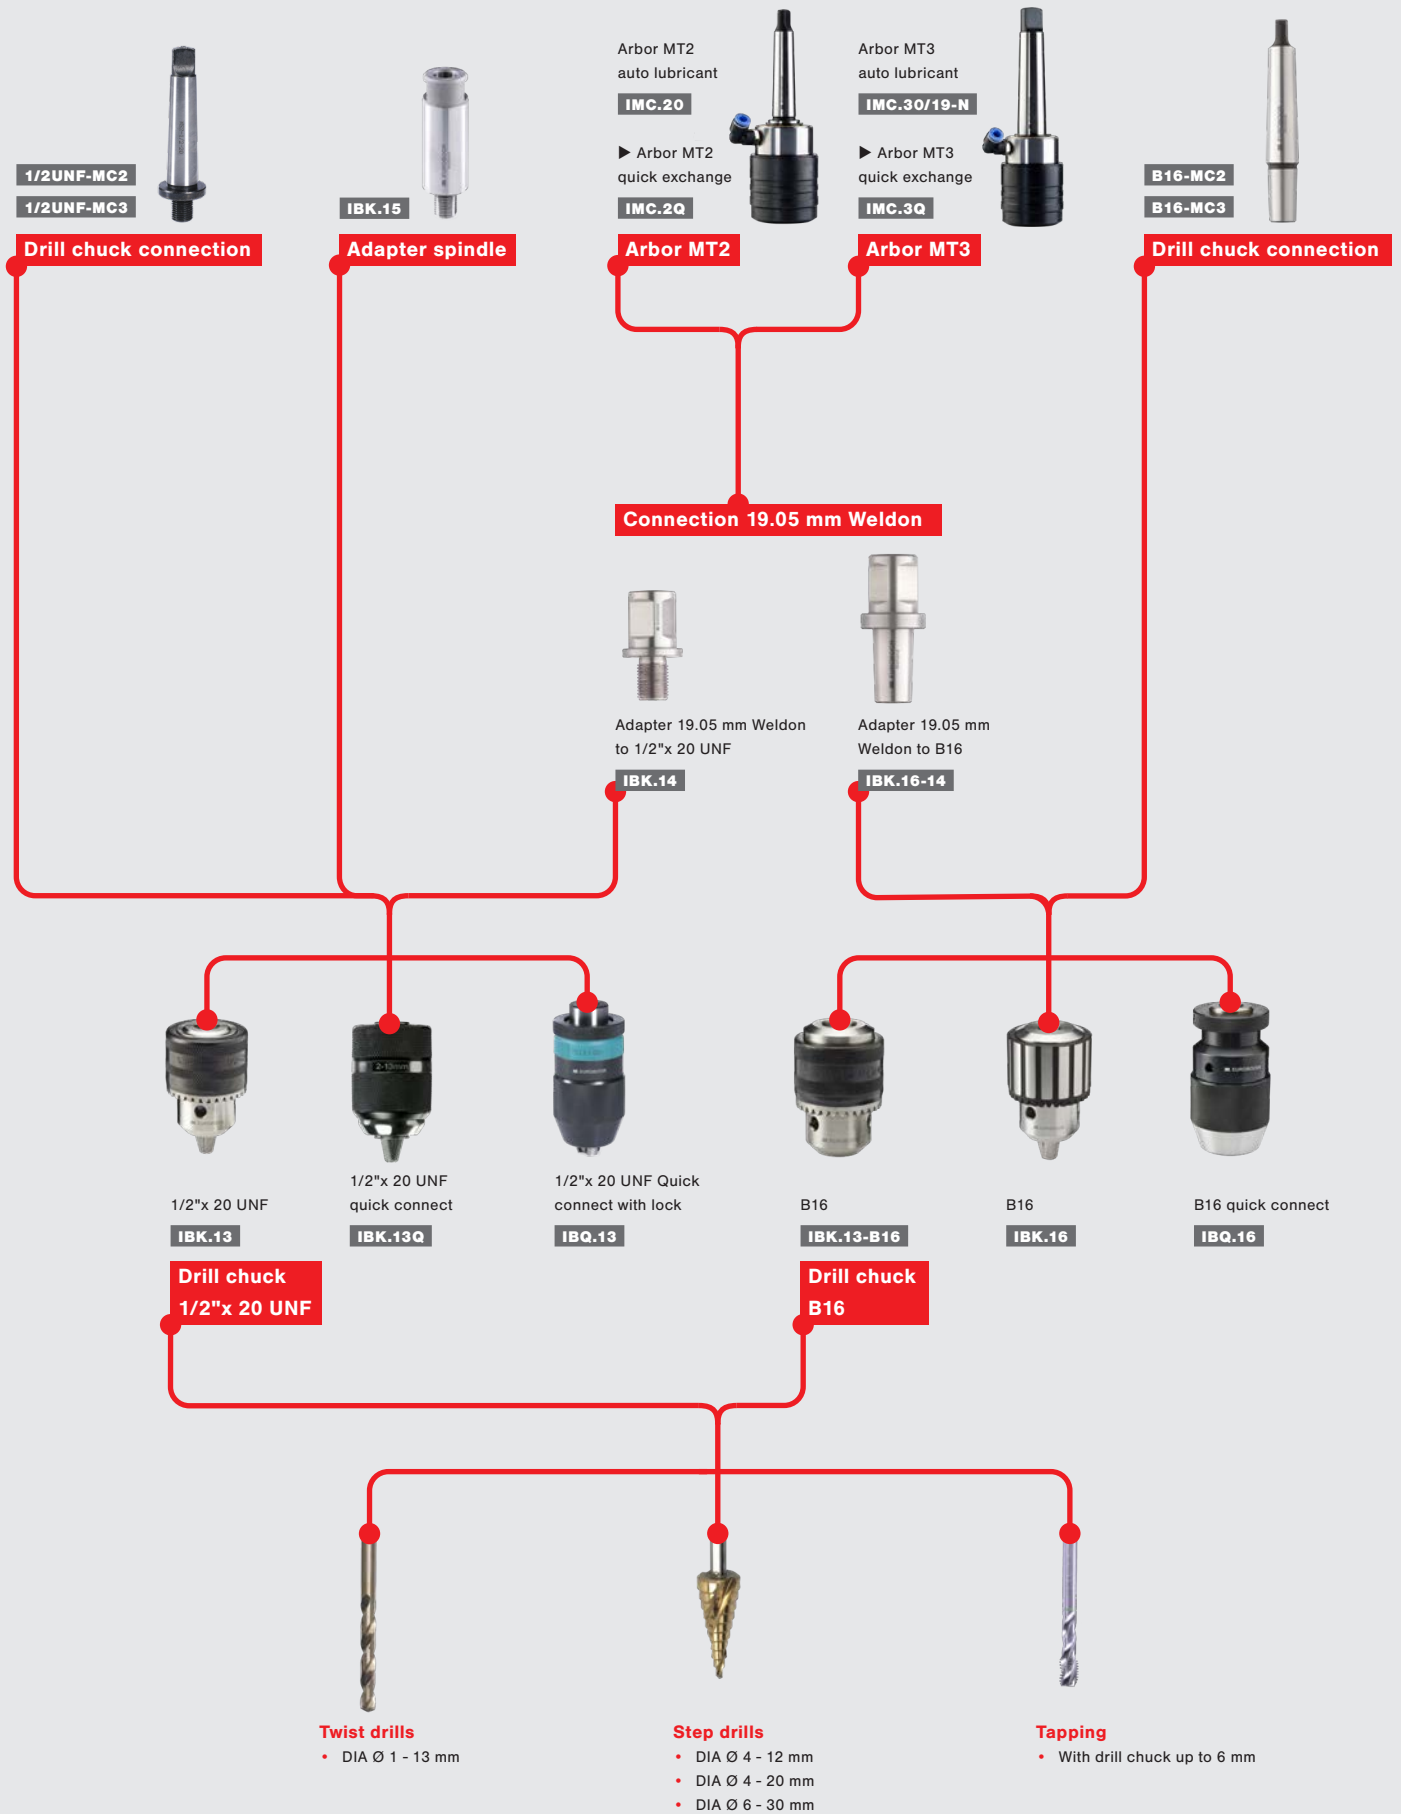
1/2UNF-MC2
1/2UNF-MC3
Drill chuck connection

IBK.15
Adapter spindle

Arbor MT2
auto lubricant
IMC.20
▶ Arbor MT2
quick exchange
IMC.2Q
Arbor MT2

Arbor MT3
auto lubricant
IMC.30/19-N
▶ Arbor MT3
quick exchange
IMC.3Q
Arbor MT3

B16-MC2
B16-MC3
Drill chuck connection

Connection 19.05 mm Weldon

Adapter 19.05 mm Weldon to 1/2"x 20 UNF
IBK.14

Adapter 19.05 mm Weldon to B16
IBK.16-14

1/2"x 20 UNF
IBK.13

1/2"x 20 UNF quick connect
IBK.13Q

1/2"x 20 UNF Quick connect with lock
IBQ.13

B16
IBK.13-B16

B16
IBK.16

B16 quick connect
IBQ.16

Drill chuck 1/2"x 20 UNF

Drill chuck B16

Twist drills
• DIA Ø 1 - 13 mm

Step drills
• DIA Ø 4 - 12 mm
• DIA Ø 4 - 20 mm
• DIA Ø 6 - 30 mm

Tapping
• With drill chuck up to 6 mm